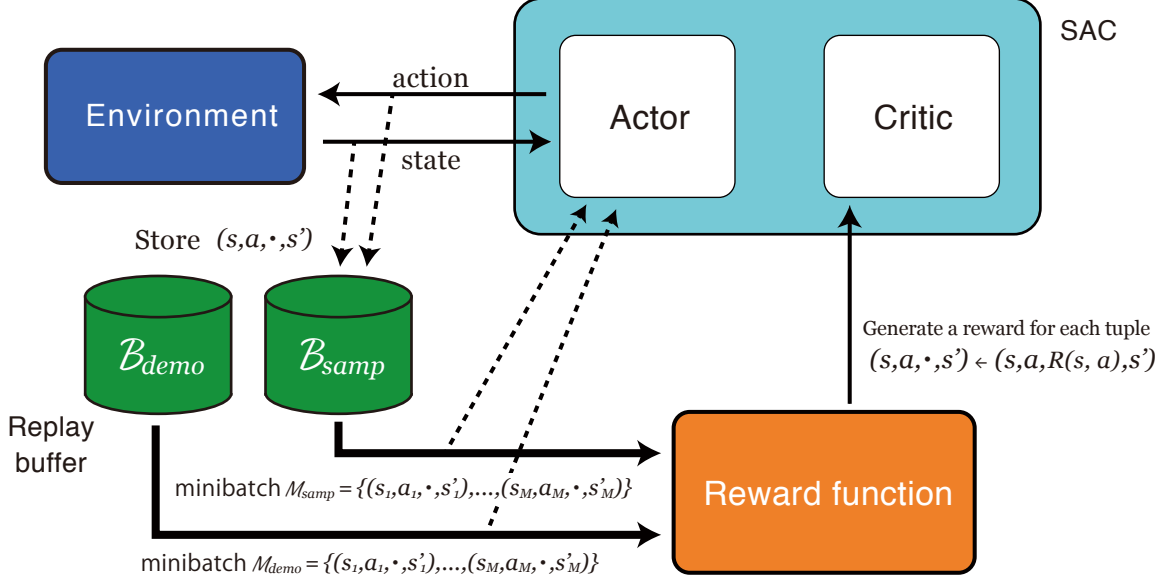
SAC

Environment

action

state

Actor

Critic

Store $(s,a,\cdot,s')$

$\mathcal{B}_{demo}$

$\mathcal{B}_{samp}$

Replay buffer

Generate a reward for each tuple

$(s,a,\cdot,s') \leftarrow (s,a,R(s,a),s')$

Reward function

minibatch $M_{samp} = \{(s_1,a_1,\cdot,s'_1),\ldots,(s_M,a_M,\cdot,s'_M)\}$

minibatch $M_{demo} = \{(s_1,a_1,\cdot,s'_1),\ldots,(s_M,a_M,\cdot,s'_M)\}$